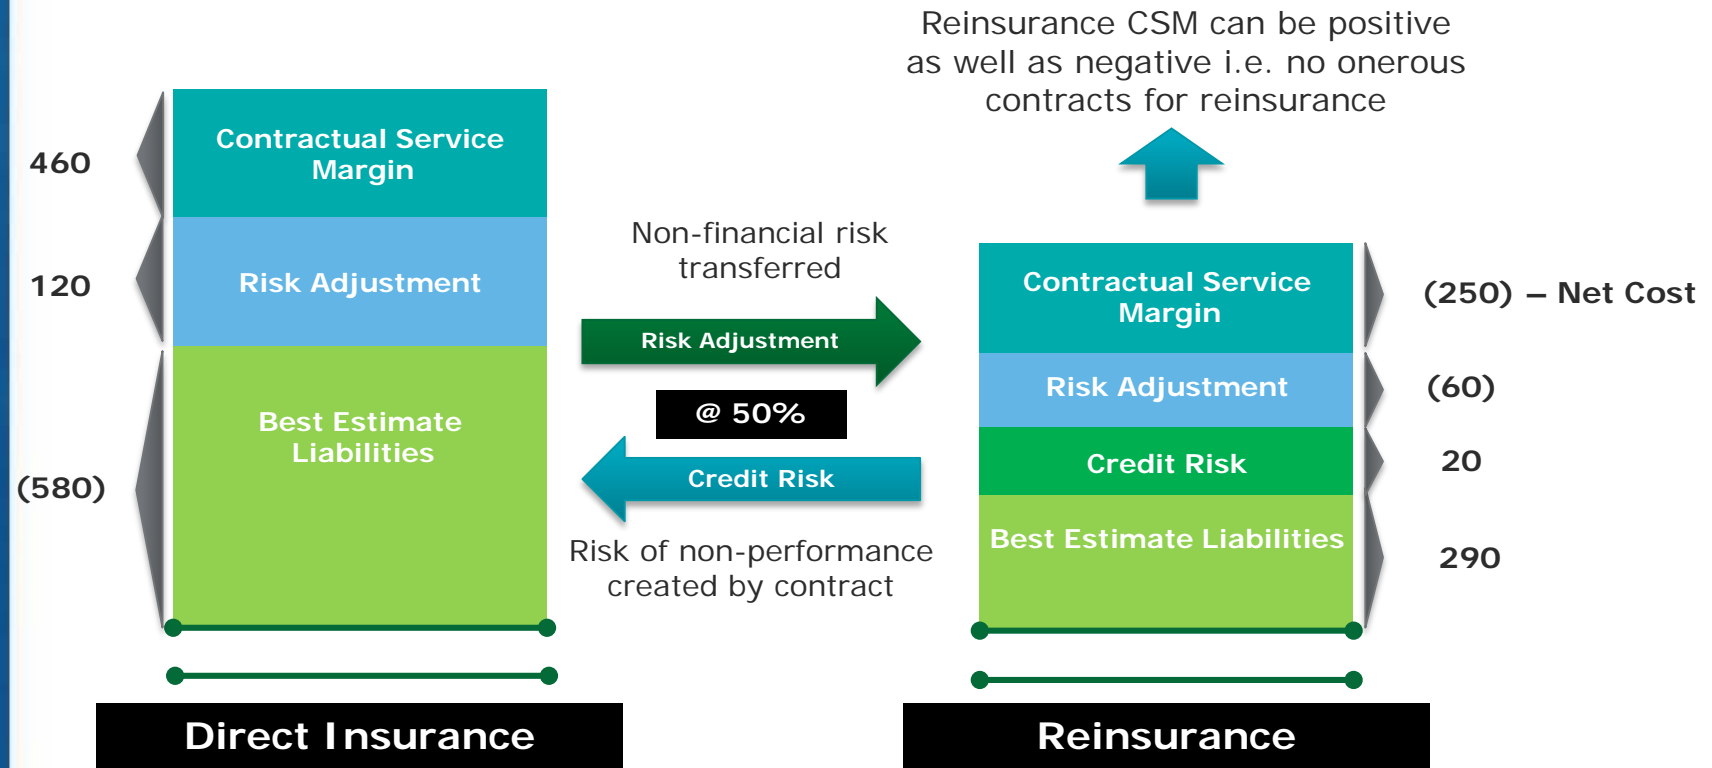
Reinsurance CSM can be positive as well as negative i.e. no onerous contracts for reinsurance

460

Contractual Service Margin

120

Risk Adjustment

(580)

Best Estimate Liabilities

Non-financial risk transferred

Risk Adjustment

@ 50%

Credit Risk

Risk of non-performance created by contract

Contractual Service Margin

(250) – Net Cost

Risk Adjustment

(60)

Credit Risk

20

Best Estimate Liabilities

290

Direct Insurance

Reinsurance